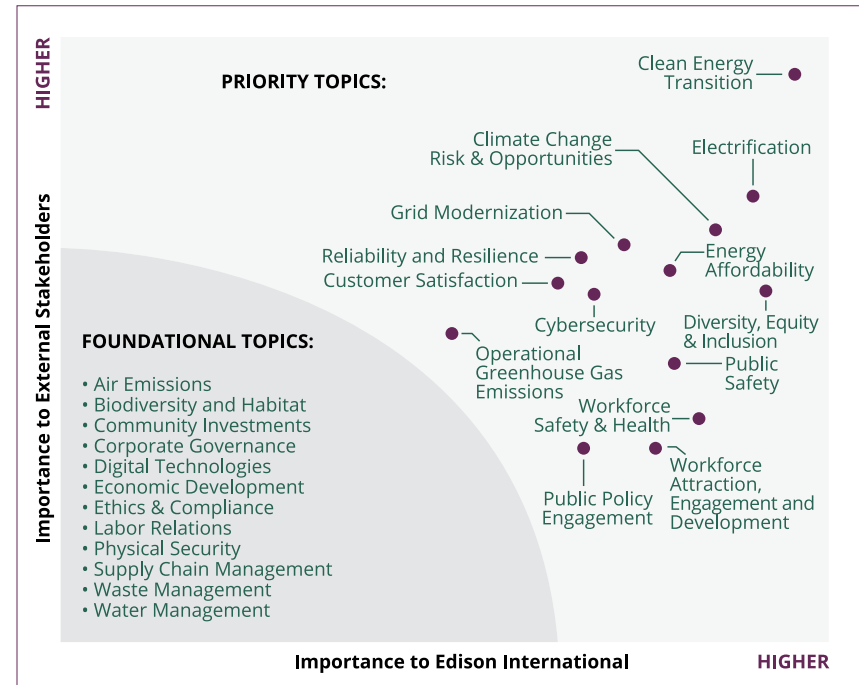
HIGHER

PRIORITY TOPICS:

Clean Energy Transition

Climate Change Risk & Opportunities

Electrification

Grid Modernization

Reliability and Resilience

Energy Affordability

Customer Satisfaction

Cybersecurity

Diversity, Equity & Inclusion

Operational Greenhouse Gas Emissions

Public Safety

Workforce Safety & Health

Workforce Attraction, Engagement and Development

Public Policy Engagement

FOUNDATIONAL TOPICS:

• Air Emissions
• Biodiversity and Habitat
• Community Investments
• Corporate Governance
• Digital Technologies
• Economic Development
• Ethics & Compliance
• Labor Relations
• Physical Security
• Supply Chain Management
• Waste Management
• Water Management

Importance to External Stakeholders

Importance to Edison International

HIGHER